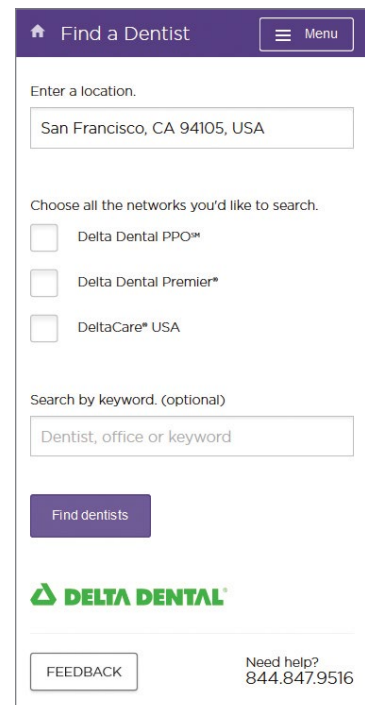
Find a Dentist

Menu

Enter a location.

San Francisco, CA 94105, USA

Choose all the networks you'd like to search.

Delta Dental PPO℠

Delta Dental Premier®

DeltaCare® USA

Search by keyword. (optional)

Dentist, office or keyword

Find dentists

DELTA DENTAL®

FEEDBACK

Need help?
844.847.9516